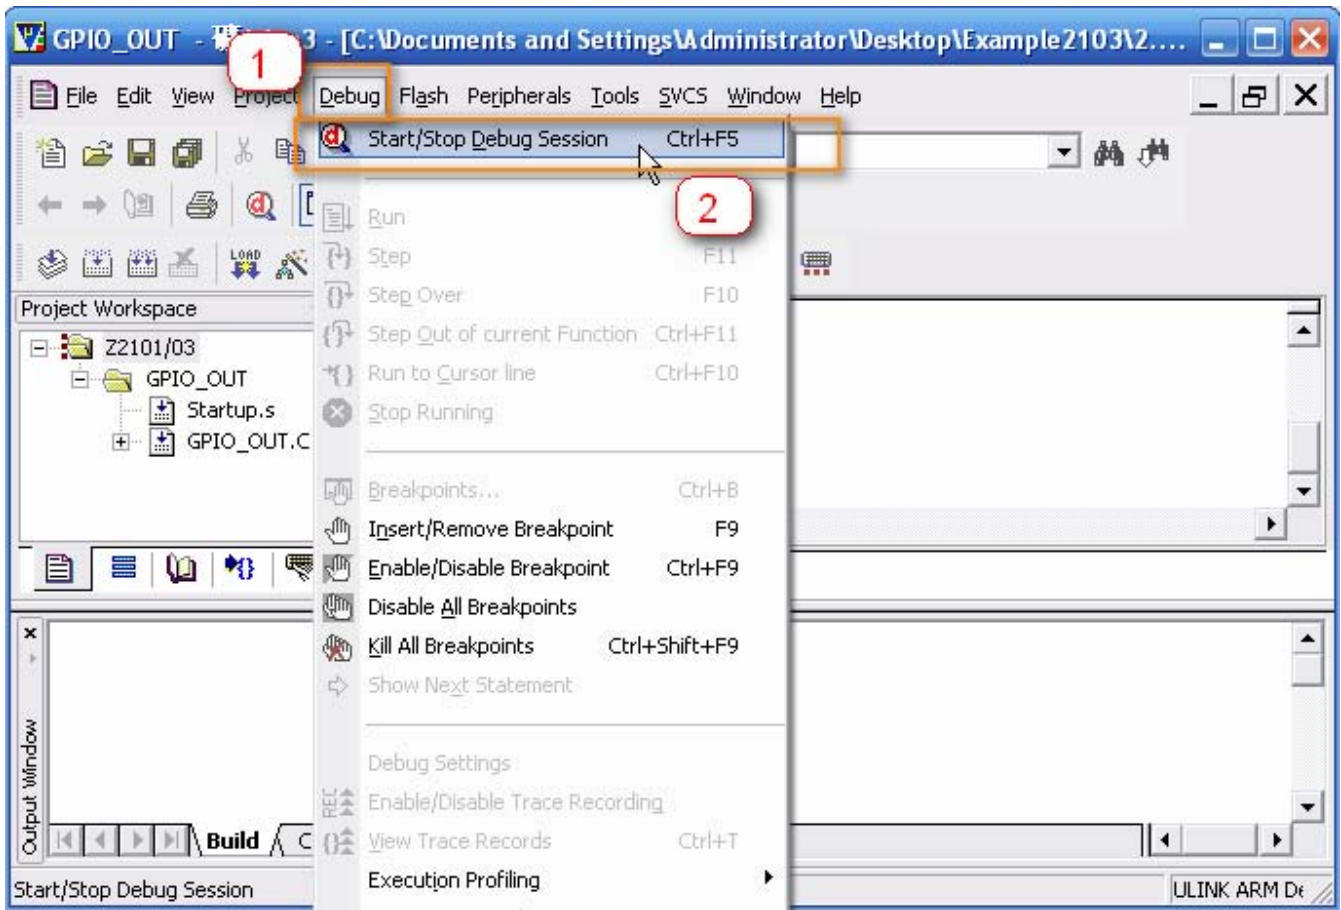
GPIO_OUT - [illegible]3 - [C:\Documents and Settings\Administrator\Desktop\Example2103\2....

1

File Edit View Project Debug Flash Peripherals Tools SVCS Window Help

Start/Stop Debug Session Ctrl+F5

2

Run
Step F11
Step Over F10
Step Out of current Function Ctrl+F11
Run to Cursor line Ctrl+F10
Stop Running

Breakpoints... Ctrl+B
Insert/Remove Breakpoint F9
Enable/Disable Breakpoint Ctrl+F9
Disable All Breakpoints
Kill All Breakpoints Ctrl+Shift+F9
Show Next Statement

Debug Settings
Enable/Disable Trace Recording
View Trace Records Ctrl+T
Execution Profiling

Project Workspace
Z2101/03
GPIO_OUT
Startup.s
GPIO_OUT.C

Output Window
Build C

Start/Stop Debug Session
ULINK ARM De